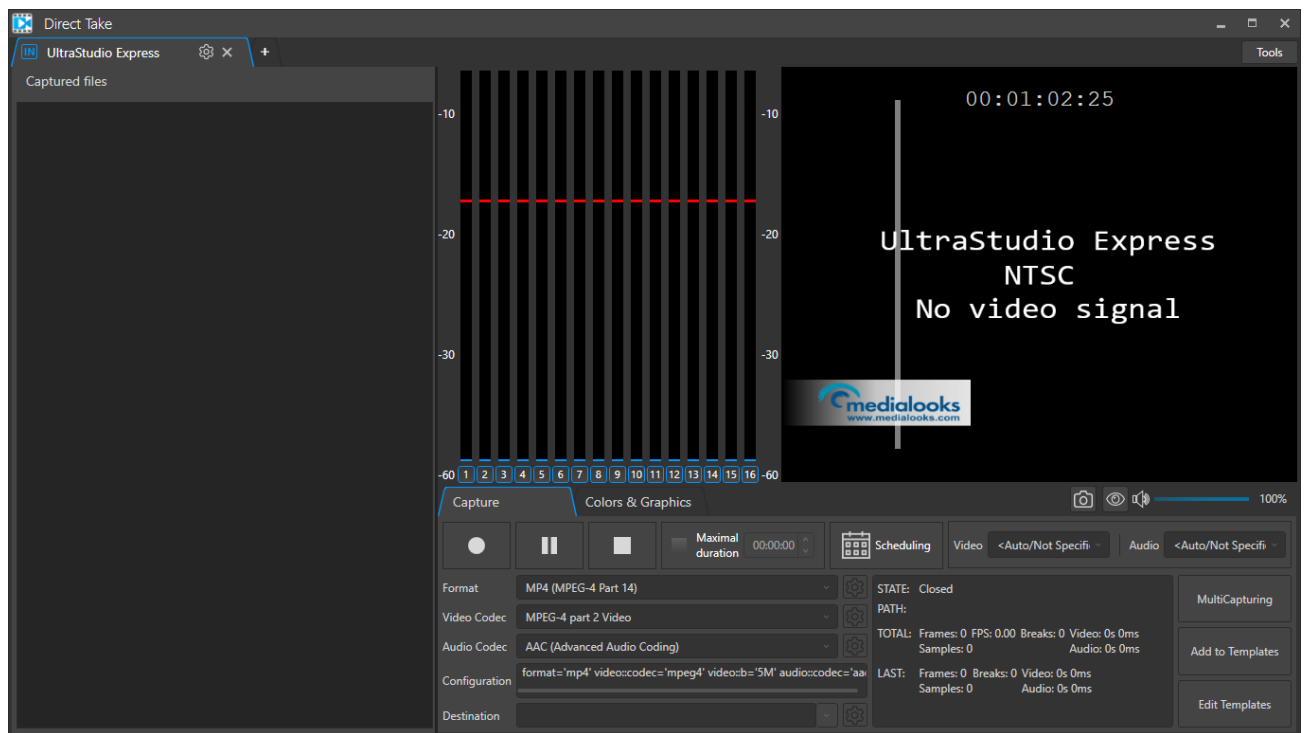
Direct Take

UltraStudio Express

+

Tools

Captured files

-10
-20
-30
-60
1 2 3 4 5 6 7 8 9 10 11 12 13 14 15 16
-10
-20
-30
-60

00:01:02:25

UltraStudio Express
NTSC
No video signal

medialooks
www.medialooks.com

Capture

Colors & Graphics

100%

Maximal duration

00:00:00

Scheduling

Video <Auto/Not Specifi

Audio <Auto/Not Specifi

Format MP4 (MPEG-4 Part 14)

Video Codec MPEG-4 part 2 Video

Audio Codec AAC (Advanced Audio Coding)

Configuration format='mp4' video::codec='mpeg4' video::b='5M' audio::codec='aa

Destination

STATE: Closed
PATH:
TOTAL: Frames: 0 FPS: 0.00 Breaks: 0 Video: 0s 0ms
Samples: 0 Audio: 0s 0ms
LAST: Frames: 0 Breaks: 0 Video: 0s 0ms
Samples: 0 Audio: 0s 0ms

MultiCapturing

Add to Templates

Edit Templates